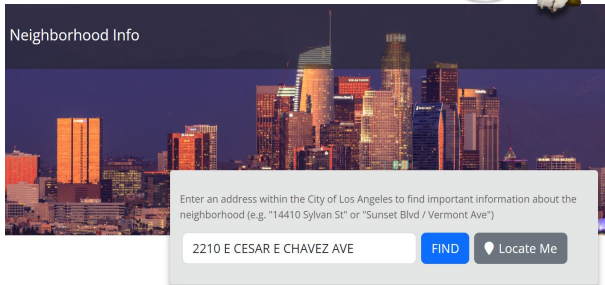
Neighborhood Info

Enter an address within the City of Los Angeles to find important information about the neighborhood (e.g. "14410 Sylvan St" or "Sunset Blvd / Vermont Ave")

2210 E CESAR E CHAVEZ AVE

FIND

Locate Me